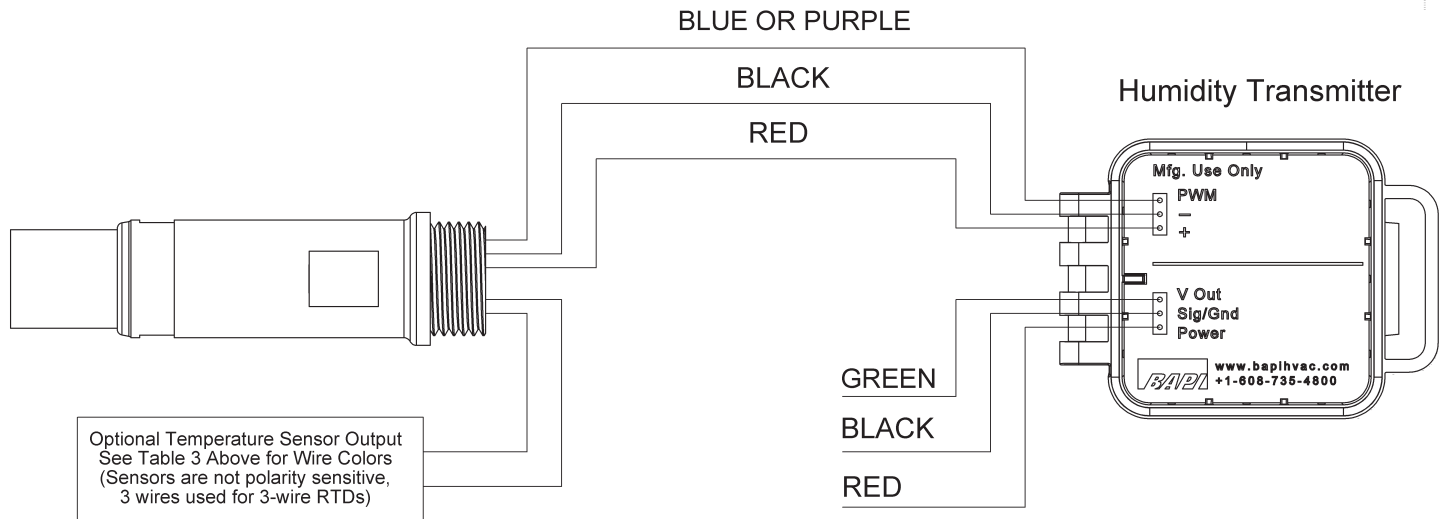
BLUE OR PURPLE

BLACK

RED

Humidity Transmitter

Mfg. Use Only

PWM

–

+

V Out

Sig/Gnd

Power

BAPI

www.bapihvac.com
+1-608-735-4800

GREEN

BLACK

RED

Optional Temperature Sensor Output
See Table 3 Above for Wire Colors
(Sensors are not polarity sensitive,
3 wires used for 3-wire RTDs)